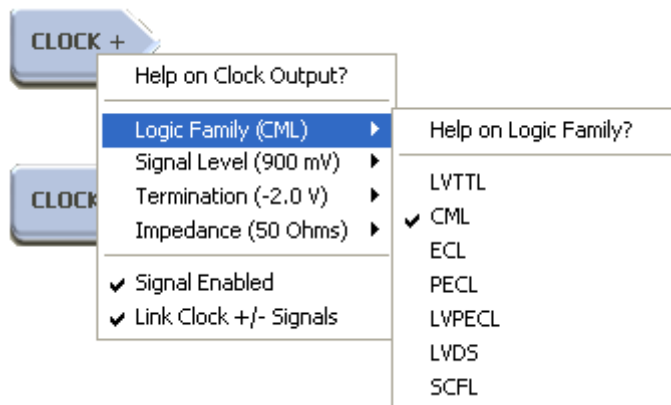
CLOCK +

CLOCK

Help on Clock Output?

Logic Family (CML)
Signal Level (900 mV)
Termination (-2.0 V)
Impedance (50 Ohms)

✔ Signal Enabled
✔ Link Clock +/- Signals

Help on Logic Family?

LVTTL
✔ CML
ECL
PECL
LVPECL
LVDS
SCFL